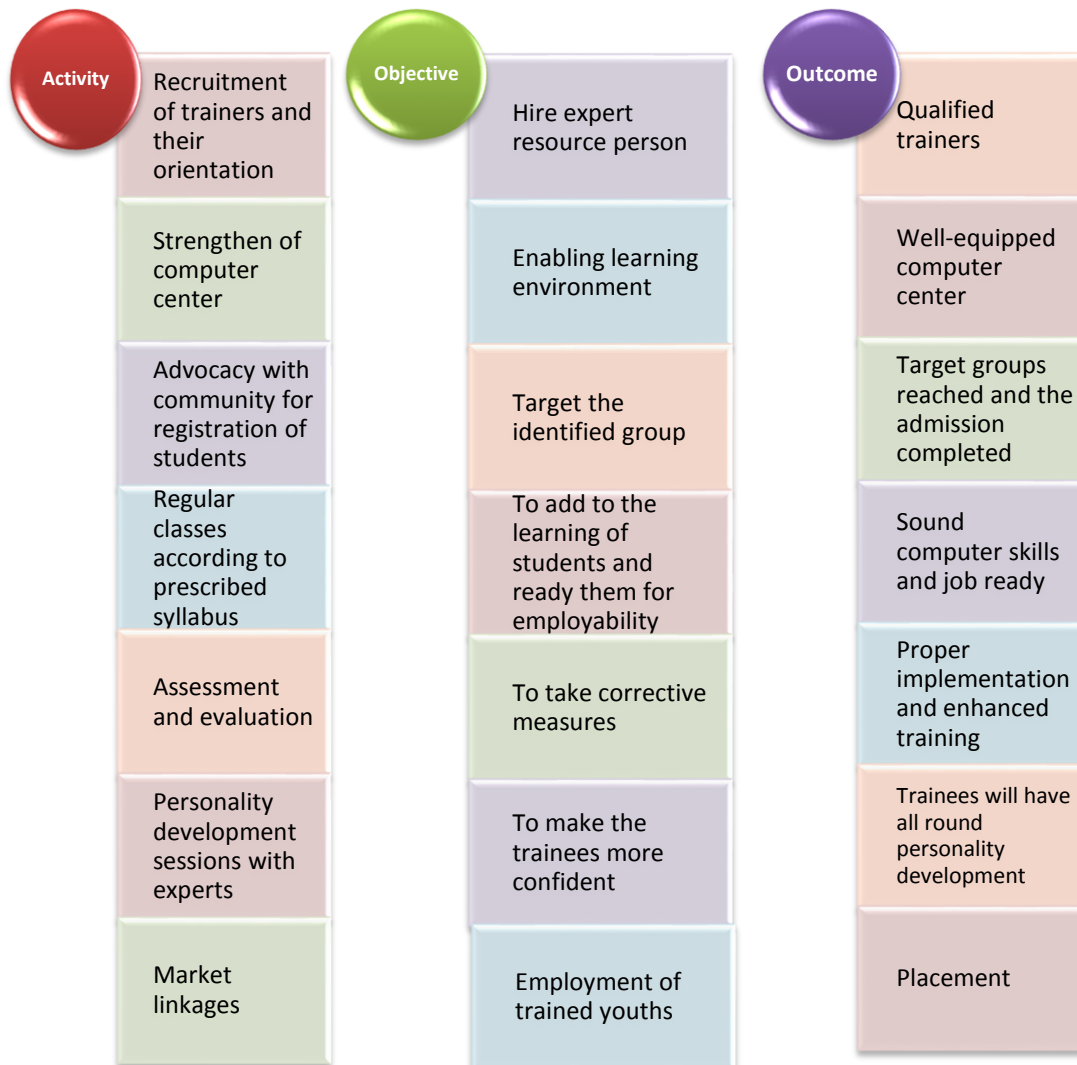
Activity

Recruitment of trainers and their orientation

Strengthen of computer center

Advocacy with community for registration of students

Regular classes according to prescribed syllabus

Assessment and evaluation

Personality development sessions with experts

Market linkages

Objective

Hire expert resource person

Enabling learning environment

Target the identified group

To add to the learning of students and ready them for employability

To take corrective measures

To make the trainees more confident

Employment of trained youths

Outcome

Qualified trainers

Well-equipped computer center

Target groups reached and the admission completed

Sound computer skills and job ready

Proper implementation and enhanced training

Trainees will have all round personality development

Placement